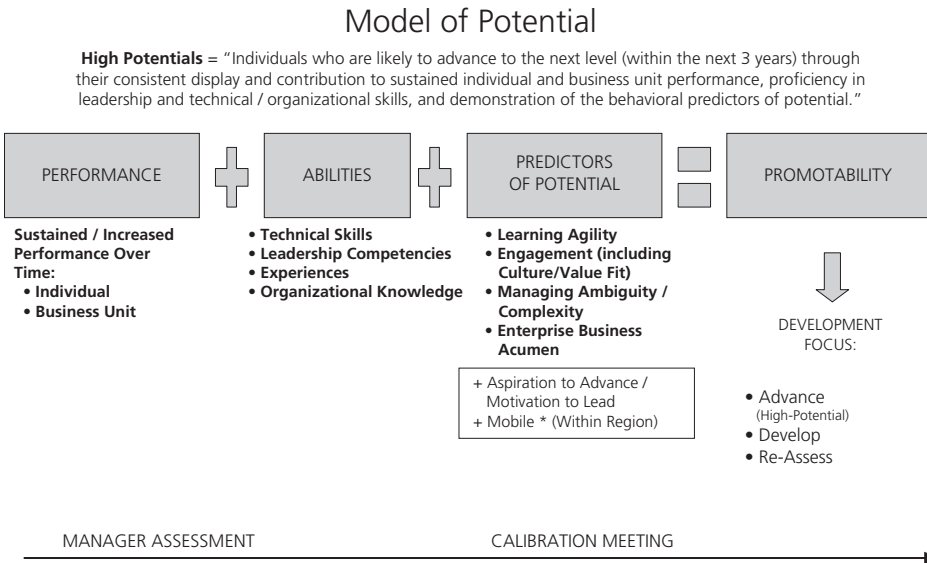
Model of Potential

**High Potentials** = "Individuals who are likely to advance to the next level (within the next 3 years) through their consistent display and contribution to sustained individual and business unit performance, proficiency in leadership and technical / organizational skills, and demonstration of the behavioral predictors of potential."

PERFORMANCE

ABILITIES

PREDICTORS OF POTENTIAL

PROMOTABILITY

**Sustained / Increased Performance Over Time:**
- **Individual**
- **Business Unit**

- **Technical Skills**
- **Leadership Competencies**
- **Experiences**
- **Organizational Knowledge**

- **Learning Agility**
- **Engagement (including Culture/Value Fit)**
- **Managing Ambiguity / Complexity**
- **Enterprise Business Acumen**

+ Aspiration to Advance / Motivation to Lead
+ Mobile * (Within Region)

DEVELOPMENT FOCUS:

- Advance (High-Potential)
- Develop
- Re-Assess

MANAGER ASSESSMENT

CALIBRATION MEETING